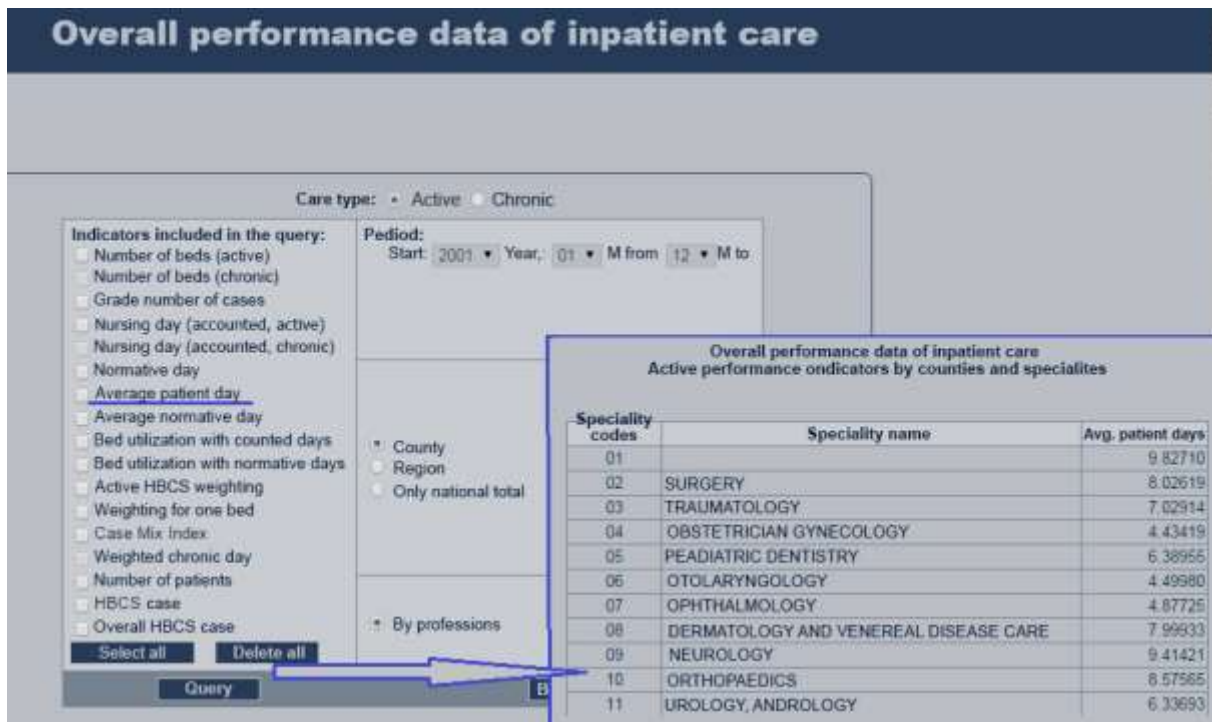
Overall performance data of inpatient care

Care type: Active Chronic

Indicators included in the query:
Number of beds (active)
Number of beds (chronic)
Grade number of cases
Nursing day (accounted, active)
Nursing day (accounted, chronic)
Normative day
Average patient day
Average normative day
Bed utilization with counted days
Bed utilization with normative days
Active HBCS weighting
Weighting for one bed
Case Mix Index
Weighted chronic day
Number of patients
HBCS case
Overall HBCS case

Select all Delete all

Query

Pediod:
Start: 2001 Year, 01 M from 12 M to

County
Region
Only national total

By professions

B

Overall performance data of inpatient care
Active performance ondicators by counties and specialites

| Speciality codes | Speciality name | Avg. patient days |
|---|---|---|
| 01 | | 9.82710 |
| 02 | SURGERY | 8.02619 |
| 03 | TRAUMATOLOGY | 7.02914 |
| 04 | OBSTETRICIAN GYNECOLOGY | 4.43419 |
| 05 | PEADIATRIC DENTISTRY | 6.38955 |
| 06 | OTOLARYNGOLOGY | 4.49980 |
| 07 | OPHTHALMOLOGY | 4.87725 |
| 08 | DERMATOLOGY AND VENEREAL DISEASE CARE | 7.99933 |
| 09 | NEUROLOGY | 9.41421 |
| 10 | ORTHOPAEDICS | 8.57565 |
| 11 | UROLOGY, ANDROLOGY | 6.33693 |